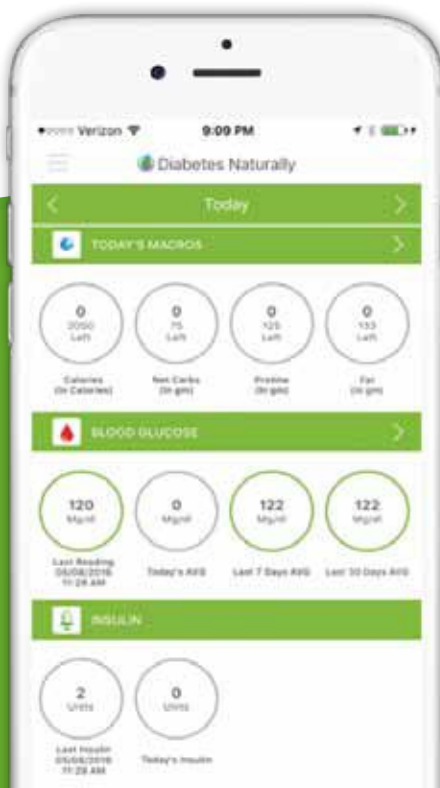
••ooo Verizon
9:09 PM

Diabetes Naturally

Today

TODAY'S MACROS

0
2050
Left

0
75
Left

0
125
Left

0
153
Left

Calories
(in Calories)

Net Carbs
(in gm)

Protine
(in gm)

Fat
(in gm)

BLOOD GLUCOSE

120
Mg/dl

0
Mg/dl

122
Mg/dl

122
Mg/dl

Last Reading
05/08/2016
11:28 AM

Today's AVG

Last 7 Days AVG

Last 30 Days AVG

INSULIN

2
Units

0
Units

Last Insulin
05/08/2016
11:28 AM

Today's Insulin